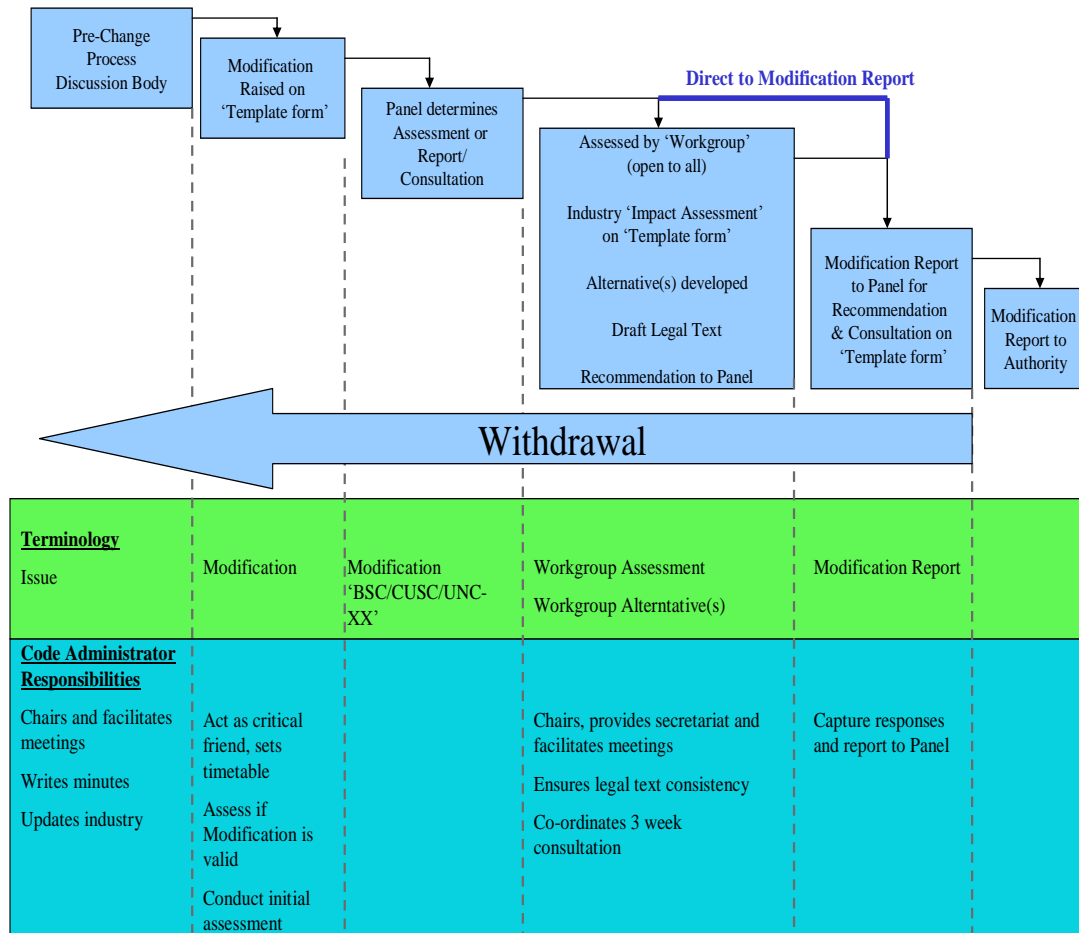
Pre-Change Process Discussion Body

Modification Raised on 'Template form'

Panel determines Assessment or Report/ Consultation

Direct to Modification Report

Assessed by 'Workgroup' (open to all)

Industry 'Impact Assessment' on 'Template form'

Alternative(s) developed

Draft Legal Text

Recommendation to Panel

Modification Report to Panel for Recommendation & Consultation on 'Template form'

Modification Report to Authority

Withdrawal

| **Terminology** Issue | Modification | Modification 'BSC/CUSC/UNC-XX' | Workgroup Assessment Workgroup Alterntative(s) | Modification Report | |
|---|---|---|---|---|---|
| **Code Administrator Responsibilities** Chairs and facilitates meetings Writes minutes Updates industry | Act as critical friend, sets timetable Assess if Modification is valid Conduct initial assessment | | Chairs, provides secretariat and facilitates meetings Ensures legal text consistency Co-ordinates 3 week consultation | Capture responses and report to Panel | |